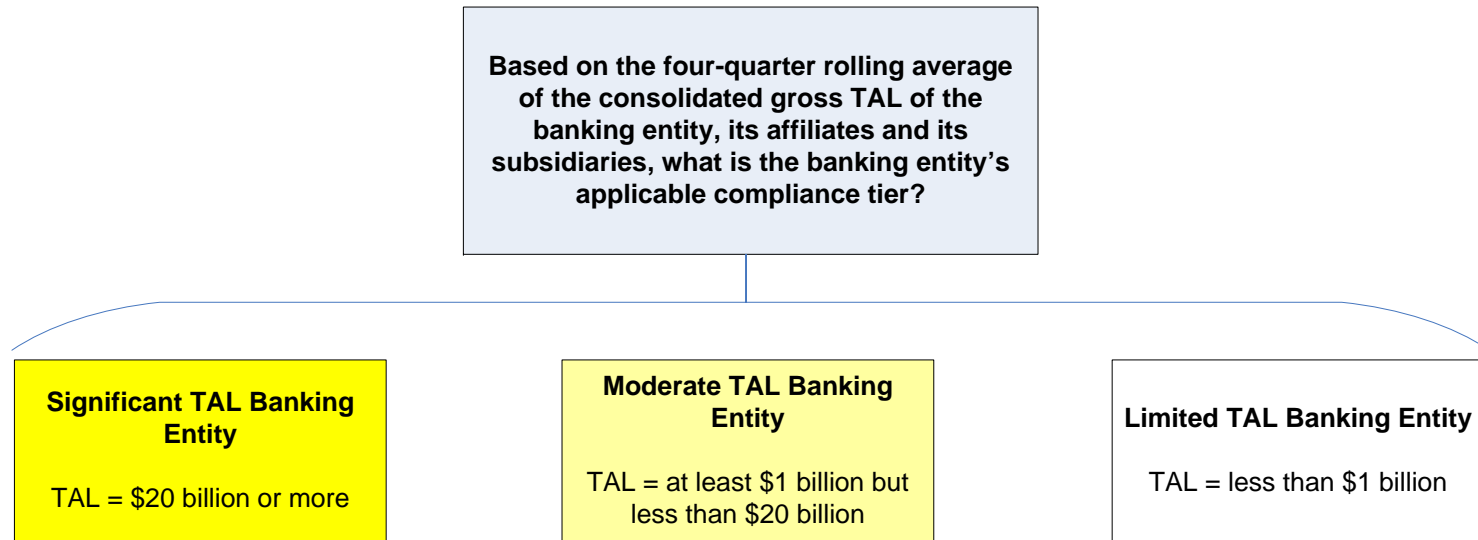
Based on the four-quarter rolling average of the consolidated gross TAL of the banking entity, its affiliates and its subsidiaries, what is the banking entity's applicable compliance tier?

Significant TAL Banking Entity

TAL = \$20 billion or more

Moderate TAL Banking Entity

TAL = at least \$1 billion but less than \$20 billion

Limited TAL Banking Entity

TAL = less than \$1 billion